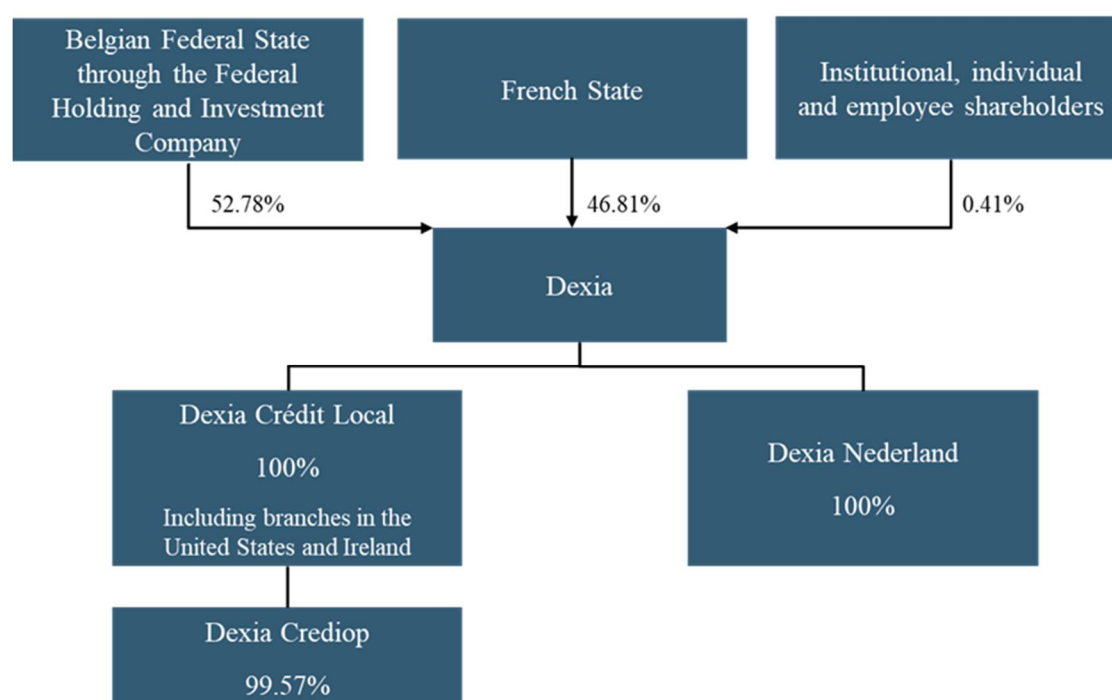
Belgian Federal State through the Federal Holding and Investment Company

French State

Institutional, individual and employee shareholders

52.78%

46.81%

0.41%

Dexia

Dexia Crédit Local

100%

Including branches in the United States and Ireland

Dexia Nederland

100%

Dexia Crediop

99.57%